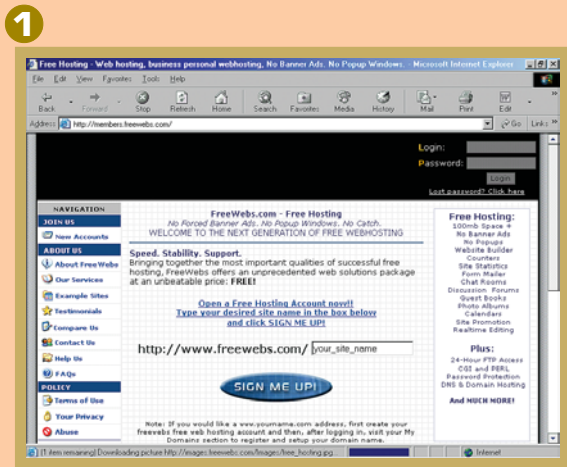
1

Free Hosting - Web hosting, business personal webhosting, No Banner Ads, No Popup Windows. - Microsoft Internet Explorer

File Edit View Favorites Tools Help

Back Forward Stop Refresh Home Search Favorites Media History Mail Print Edit

Address http://members.freewebs.com/ Go Links

Login:
Password:
Login
Lost password? Click here

NAVIGATION
JOIN US
New Accounts
ABOUT US
About FreeWebs
Our Services
Example Sites
Testimonials
Compare Us
Contact Us
Help Us
FAQs
POLICY
Terms of Use
Your Privacy
Abuse

FreeWebs.com - Free Hosting
No Forced Banner Ads. No Popup Windows. No Catch.
WELCOME TO THE NEXT GENERATION OF FREE WEBHOSTING

Speed. Stability. Support.
Bringing together the most important qualities of successful free hosting, FreeWebs offers an unprecedented web solutions package at an unbeatable price: FREE!

Open a Free Hosting Account now!!
Type your desired site name in the box below and click SIGN ME UP!

http://www.freewebs.com/ your_site_name

SIGN ME UP!

Note: If you would like a www.yourname.com address, first create your freewebs free web hosting account and then, after logging in, visit your My Domains section to register and setup your domain name.

Free Hosting:
100mb Space +
No Banner Ads
No Popups
Website Builder
Counters
Site Statistics
Form Mailer
Chat Rooms
Discussion Forums
Guest Books
Photo Albums
Calendars
Site Promotion
Realtime Editing

Plus:
24-Hour FTP Access
CGI and PERL
Password Protection
DNS & Domain Hosting

And MUCH MORE!

(1 item remaining) Downloading picture http://images.freewebs.com/Images/free_hosting.jpg
Internet